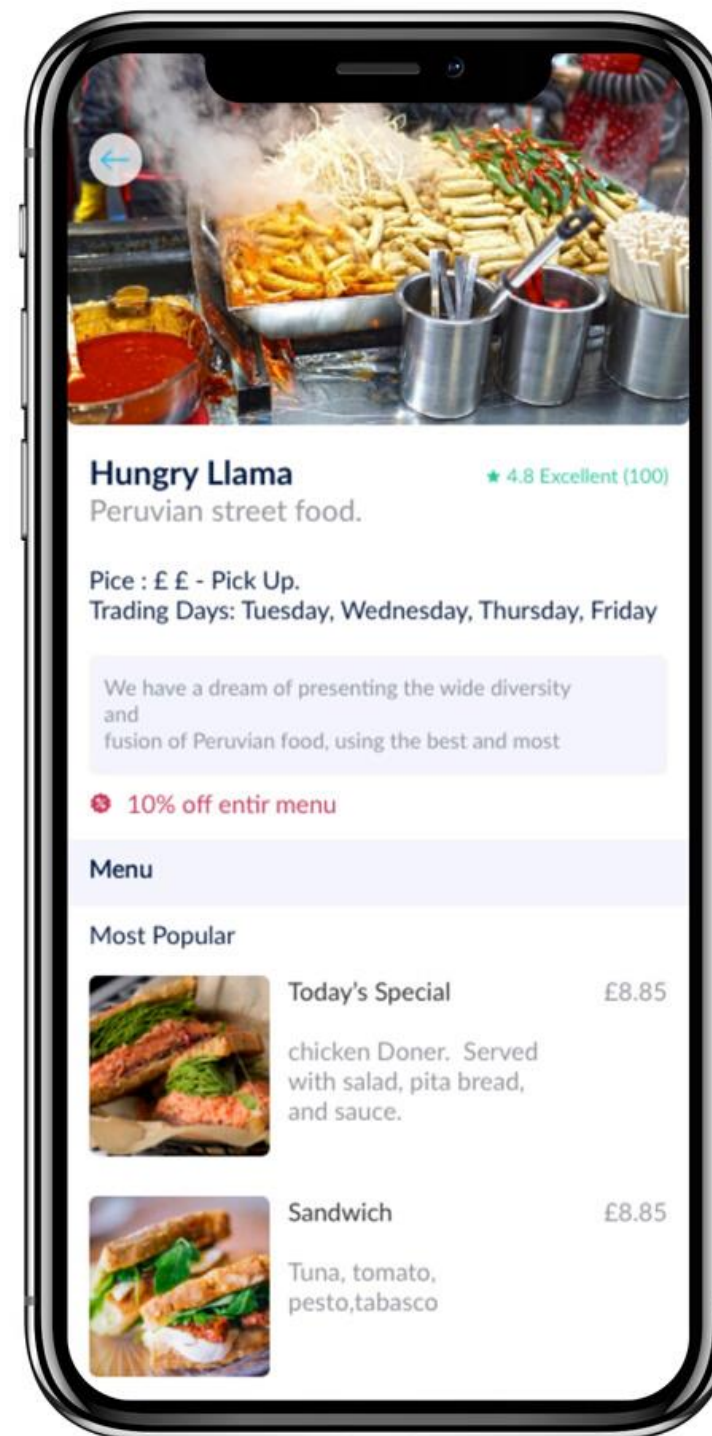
Hungry Llama
★ 4.8 Excellent (100)
Peruvian street food.

Pice : £ £ - Pick Up.
Trading Days: Tuesday, Wednesday, Thursday, Friday

We have a dream of presenting the wide diversity and
fusion of Peruvian food, using the best and most

10% off entir menu

Menu

Most Popular

Today's Special £8.85

chicken Doner. Served with salad, pita bread, and sauce.

Sandwich £8.85

Tuna, tomato, pesto,tabasco